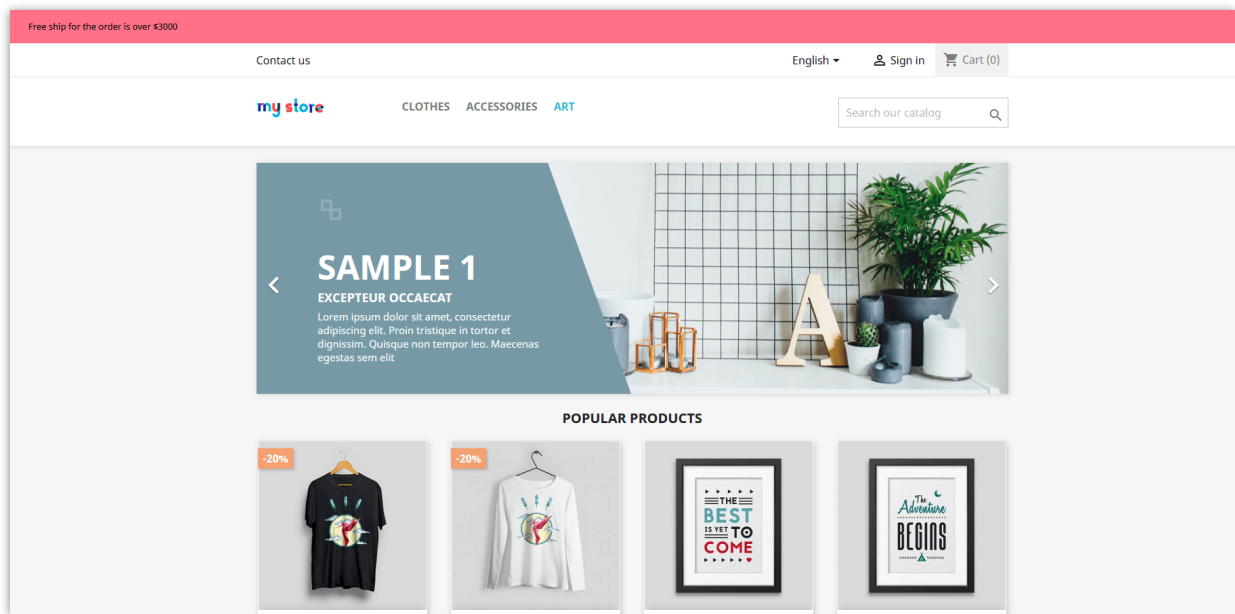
Free ship for the order is over $3000

Contact us

English

Sign in

Cart (0)

my store

CLOTHES ACCESSORIES ART

Search our catalog

SAMPLE 1

EXCEPTEUR OCCAECAT

Lorem ipsum dolor sit amet, consectetur adipiscing elit. Proin tristique in tortor et dignissim. Quisque non tempor leo. Maecenas egestas sem elit

POPULAR PRODUCTS

-20%

-20%

THE BEST IS YET TO COME

The Adventure BEGINS